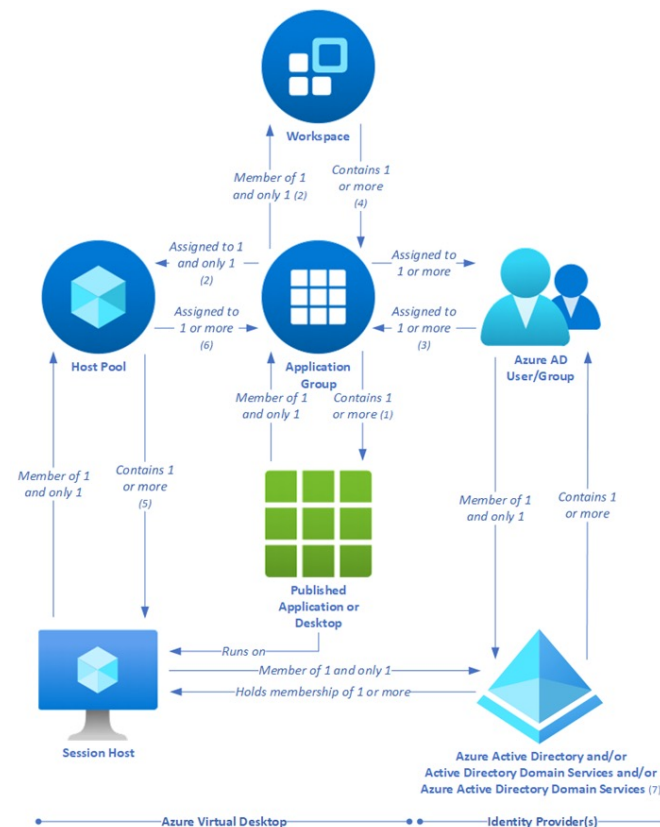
Workspace

Member of 1 and only 1 (2)

Contains 1 or more (4)

Assigned to 1 and only 1 (2)

Assigned to 1 or more

Host Pool

Assigned to 1 or more (6)

Application Group

Assigned to 1 or more (3)

Azure AD User/Group

Member of 1 and only 1

Contains 1 or more (1)

Member of 1 and only 1

Contains 1 or more (5)

Published Application or Desktop

Member of 1 and only 1

Contains 1 or more

Runs on

Member of 1 and only 1

Holds membership of 1 or more

Session Host

Azure Active Directory and/or Active Directory Domain Services and/or Azure Active Directory Domain Services (7)

Azure Virtual Desktop

Identity Provider(s)